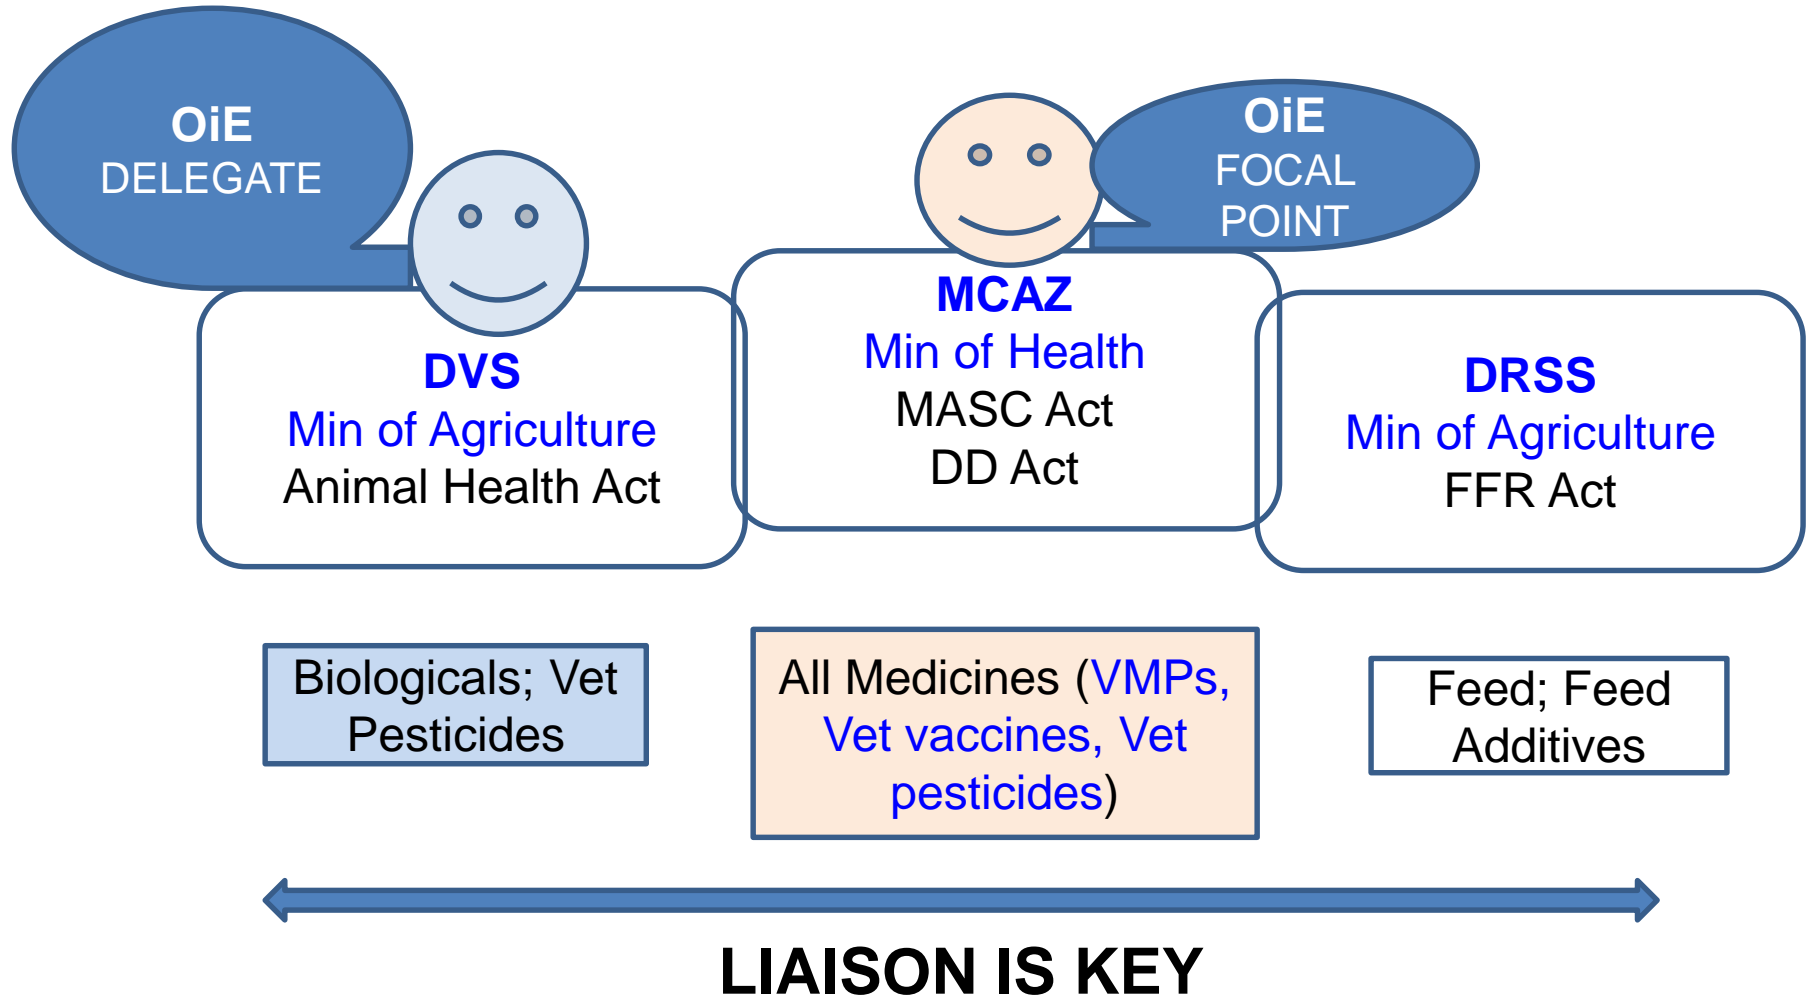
OiE
DELEGATE

OiE
FOCAL
POINT

DVS
Min of Agriculture
Animal Health Act

MCAZ
Min of Health
MASC Act
DD Act

DRSS
Min of Agriculture
FFR Act

Biologicals; Vet Pesticides

All Medicines (VMPs, Vet vaccines, Vet pesticides)

Feed; Feed Additives

LIAISON IS KEY